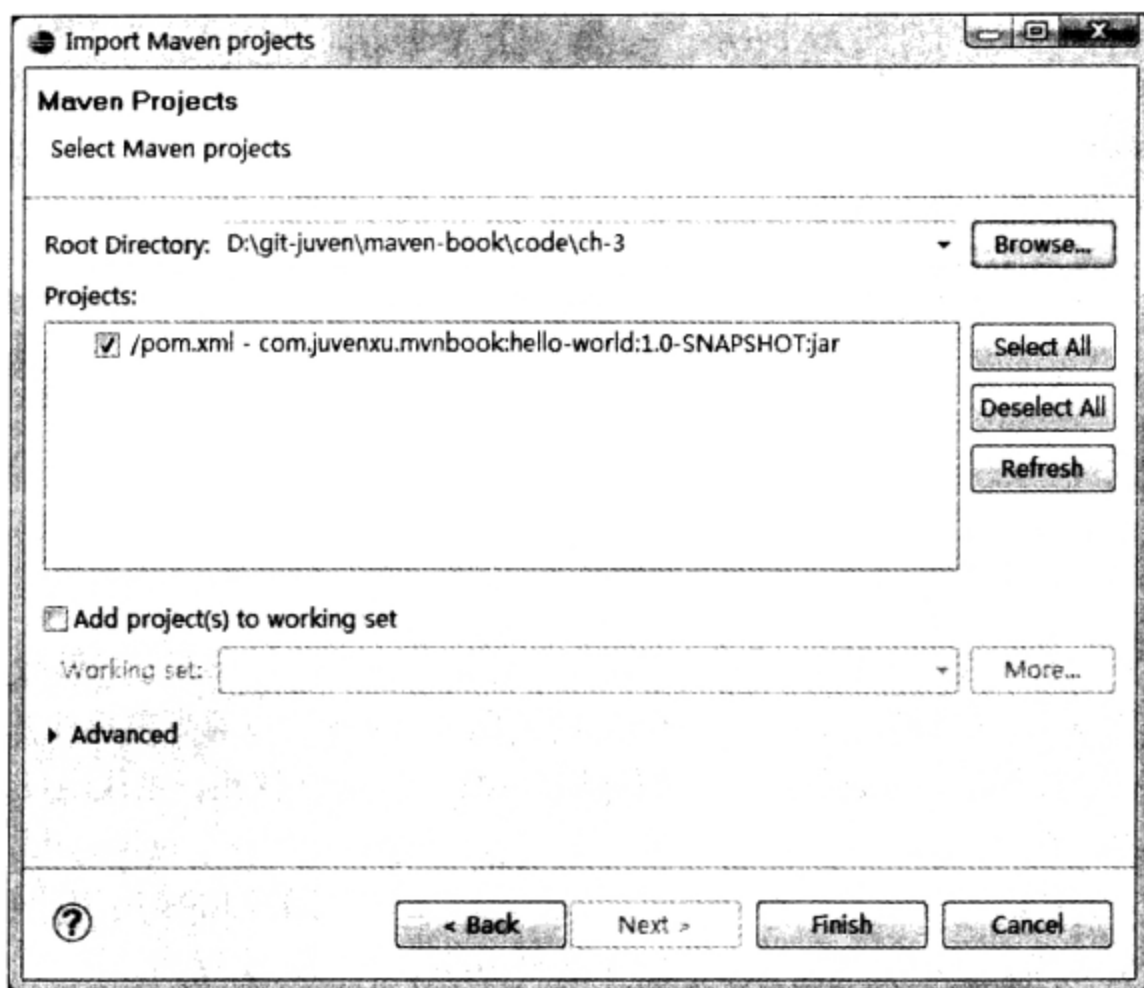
Import Maven projects

Maven Projects

Select Maven projects

Root Directory: D:\git-juven\maven-book\code\ch-3

Browse...

Projects:

/pom.xml - com.juvenxu.mvnbook:hello-world:1.0-SNAPSHOT:jar

Select All

Deselect All

Refresh

Add project(s) to working set

Working set:

More...

Advanced

?

< Back

Next >

Finish

Cancel